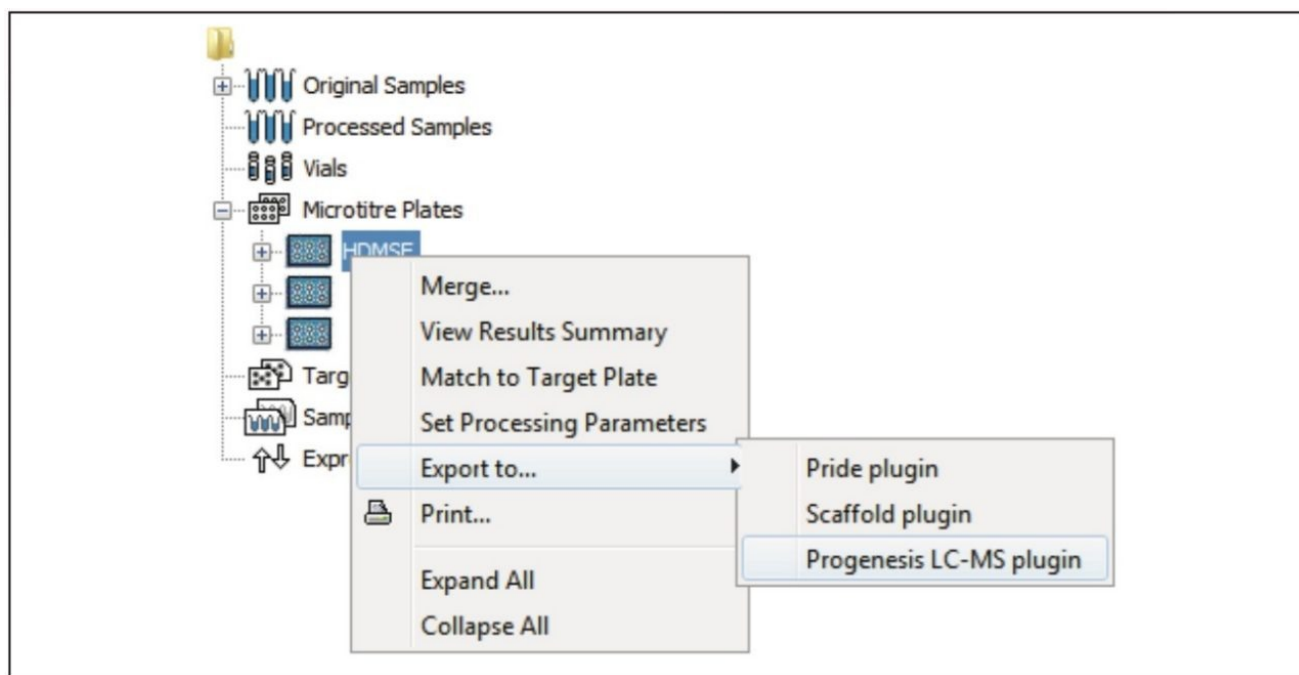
Original Samples
Processed Samples
Vials
Microtitre Plates
HDMSE
Targ
Samp
Expr

Merge...
View Results Summary
Match to Target Plate
Set Processing Parameters
Export to...
Print...
Expand All
Collapse All

Pride plugin
Scaffold plugin
Progenesis LC-MS plugin